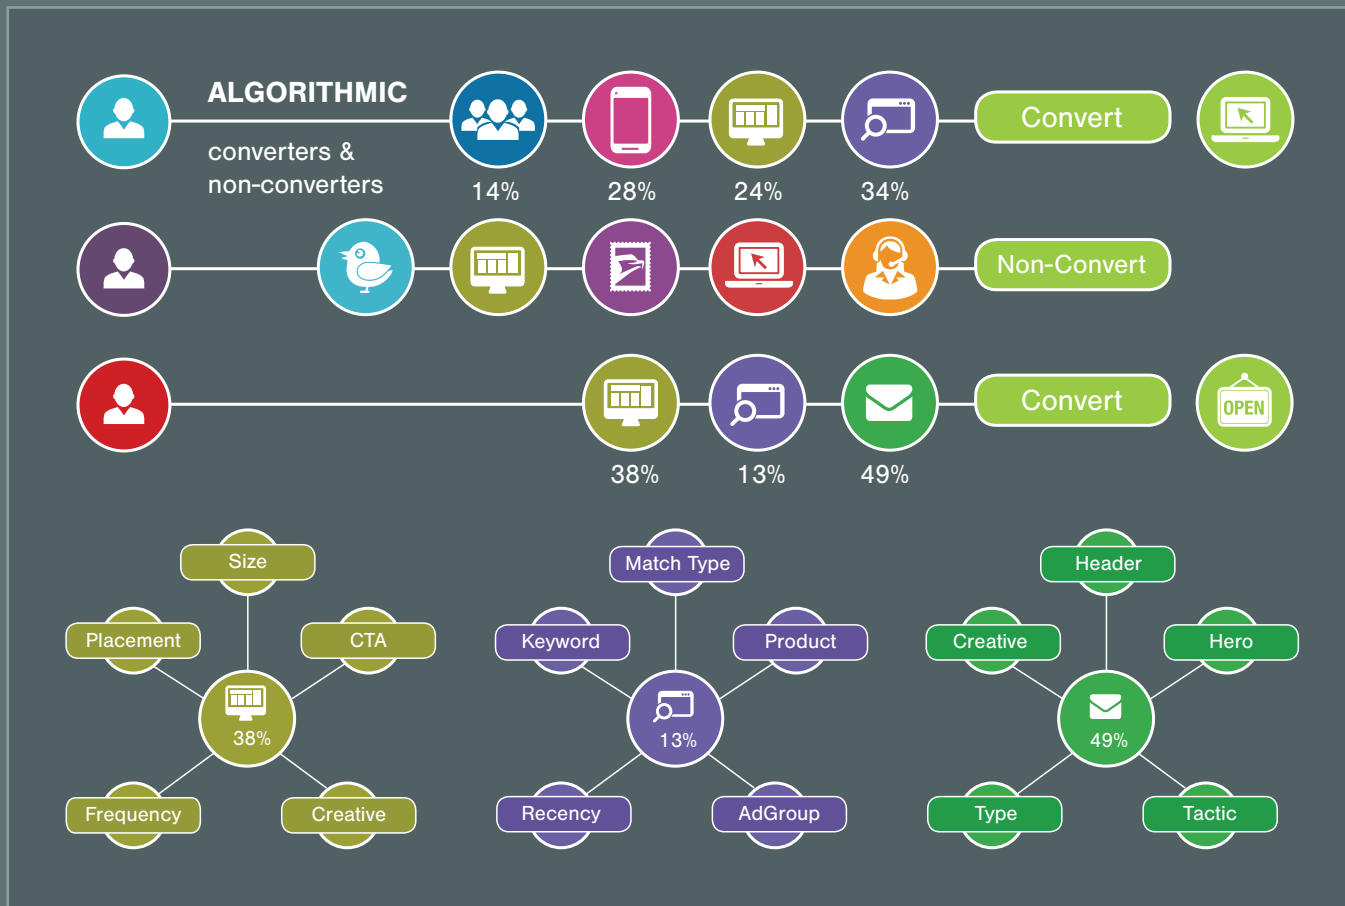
ALGORITHMIC

converters & non-converters

14%

28%

24%

34%

Convert

Non-Convert

OPEN

Convert

38%

13%

49%

Size

Placement

CTA

38%

Frequency

Creative

Match Type

Keyword

Product

13%

Recency

AdGroup

Header

Creative

Hero

49%

Type

Tactic